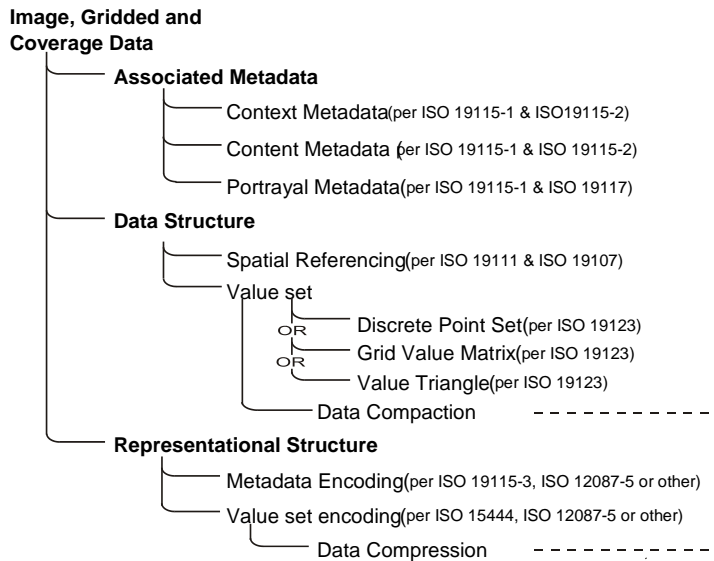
Image, Gridded and Coverage Data

Associated Metadata

Context Metadata(per ISO 19115-1 & ISO19115-2)

Content Metadata (per ISO 19115-1 & ISO 19115-2)

Portrayal Metadata(per ISO 19115-1 & ISO 19117)

Data Structure

Spatial Referencing(per ISO 19111 & ISO 19107)

Value set

Discrete Point Set(per ISO 19123)

OR

Grid Value Matrix(per ISO 19123)

OR

Value Triangle(per ISO 19123)

Data Compaction

Representational Structure

Metadata Encoding(per ISO 19115-3, ISO 12087-5 or other)

Value set encoding(per ISO 15444, ISO 12087-5 or other)

Data Compression